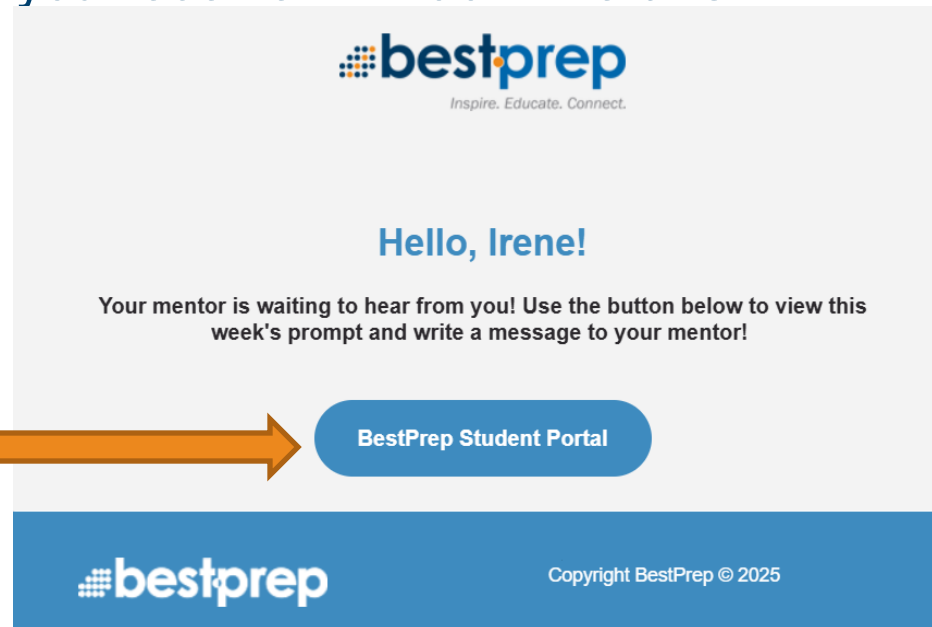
bestprep
Inspire. Educate. Connect.

Hello, Irene!

Your mentor is waiting to hear from you! Use the button below to view this week's prompt and write a message to your mentor!

BestPrep Student Portal

bestprep

Copyright BestPrep © 2025